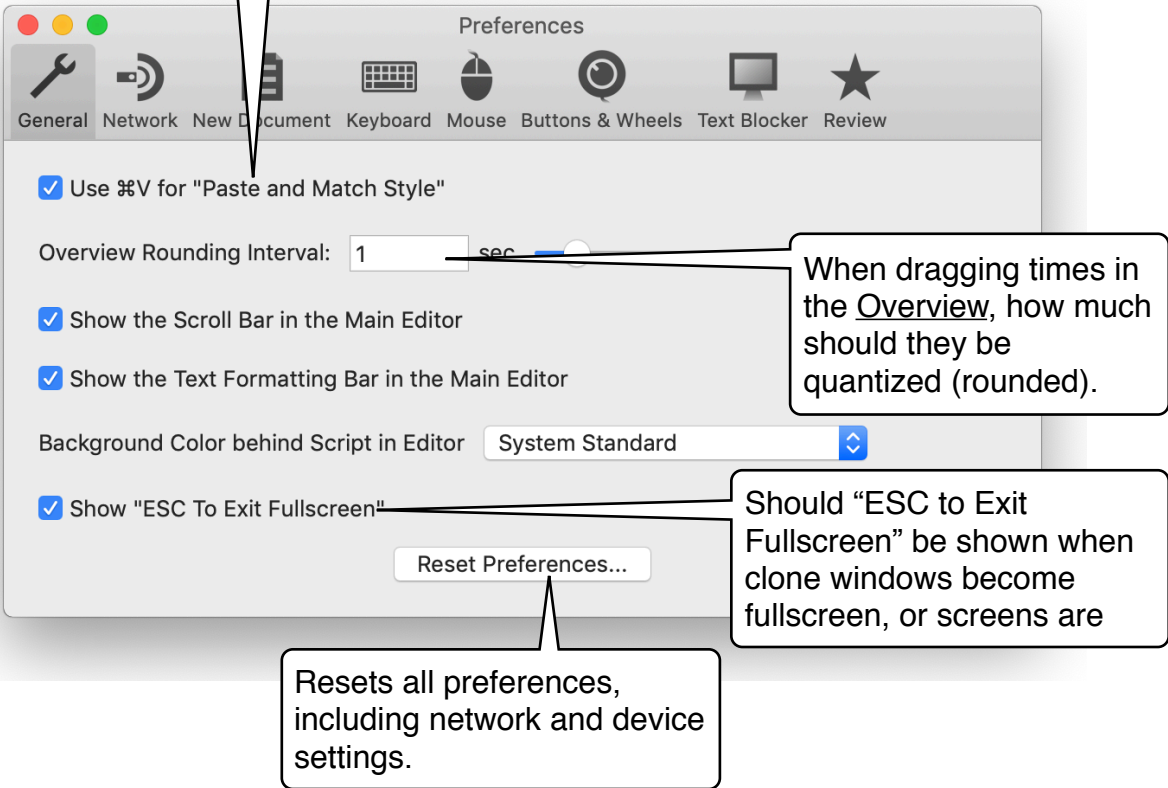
Preferences

General Network New Document Keyboard Mouse Buttons & Wheels Text Blocker Review

Use ⌘V for "Paste and Match Style"

Overview Rounding Interval: 1 sec

When dragging times in the Overview, how much should they be quantized (rounded).

Show the Scroll Bar in the Main Editor

Show the Text Formatting Bar in the Main Editor

Background Color behind Script in Editor System Standard

Show "ESC To Exit Fullscreen"

Should "ESC to Exit Fullscreen" be shown when clone windows become fullscreen, or screens are

Reset Preferences...

Resets all preferences, including network and device settings.